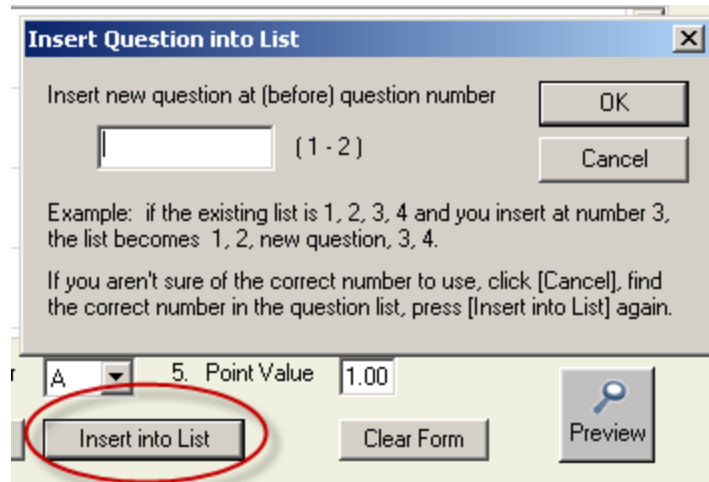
Insert Question into List

Insert new question at (before) question number

OK

( 1 - 2 )

Cancel

Example: if the existing list is 1, 2, 3, 4 and you insert at number 3, the list becomes 1, 2, new question, 3, 4.

If you aren't sure of the correct number to use, click [Cancel], find the correct number in the question list, press [Insert into List] again.

A

5. Point Value

1.00

Insert into List

Clear Form

Preview